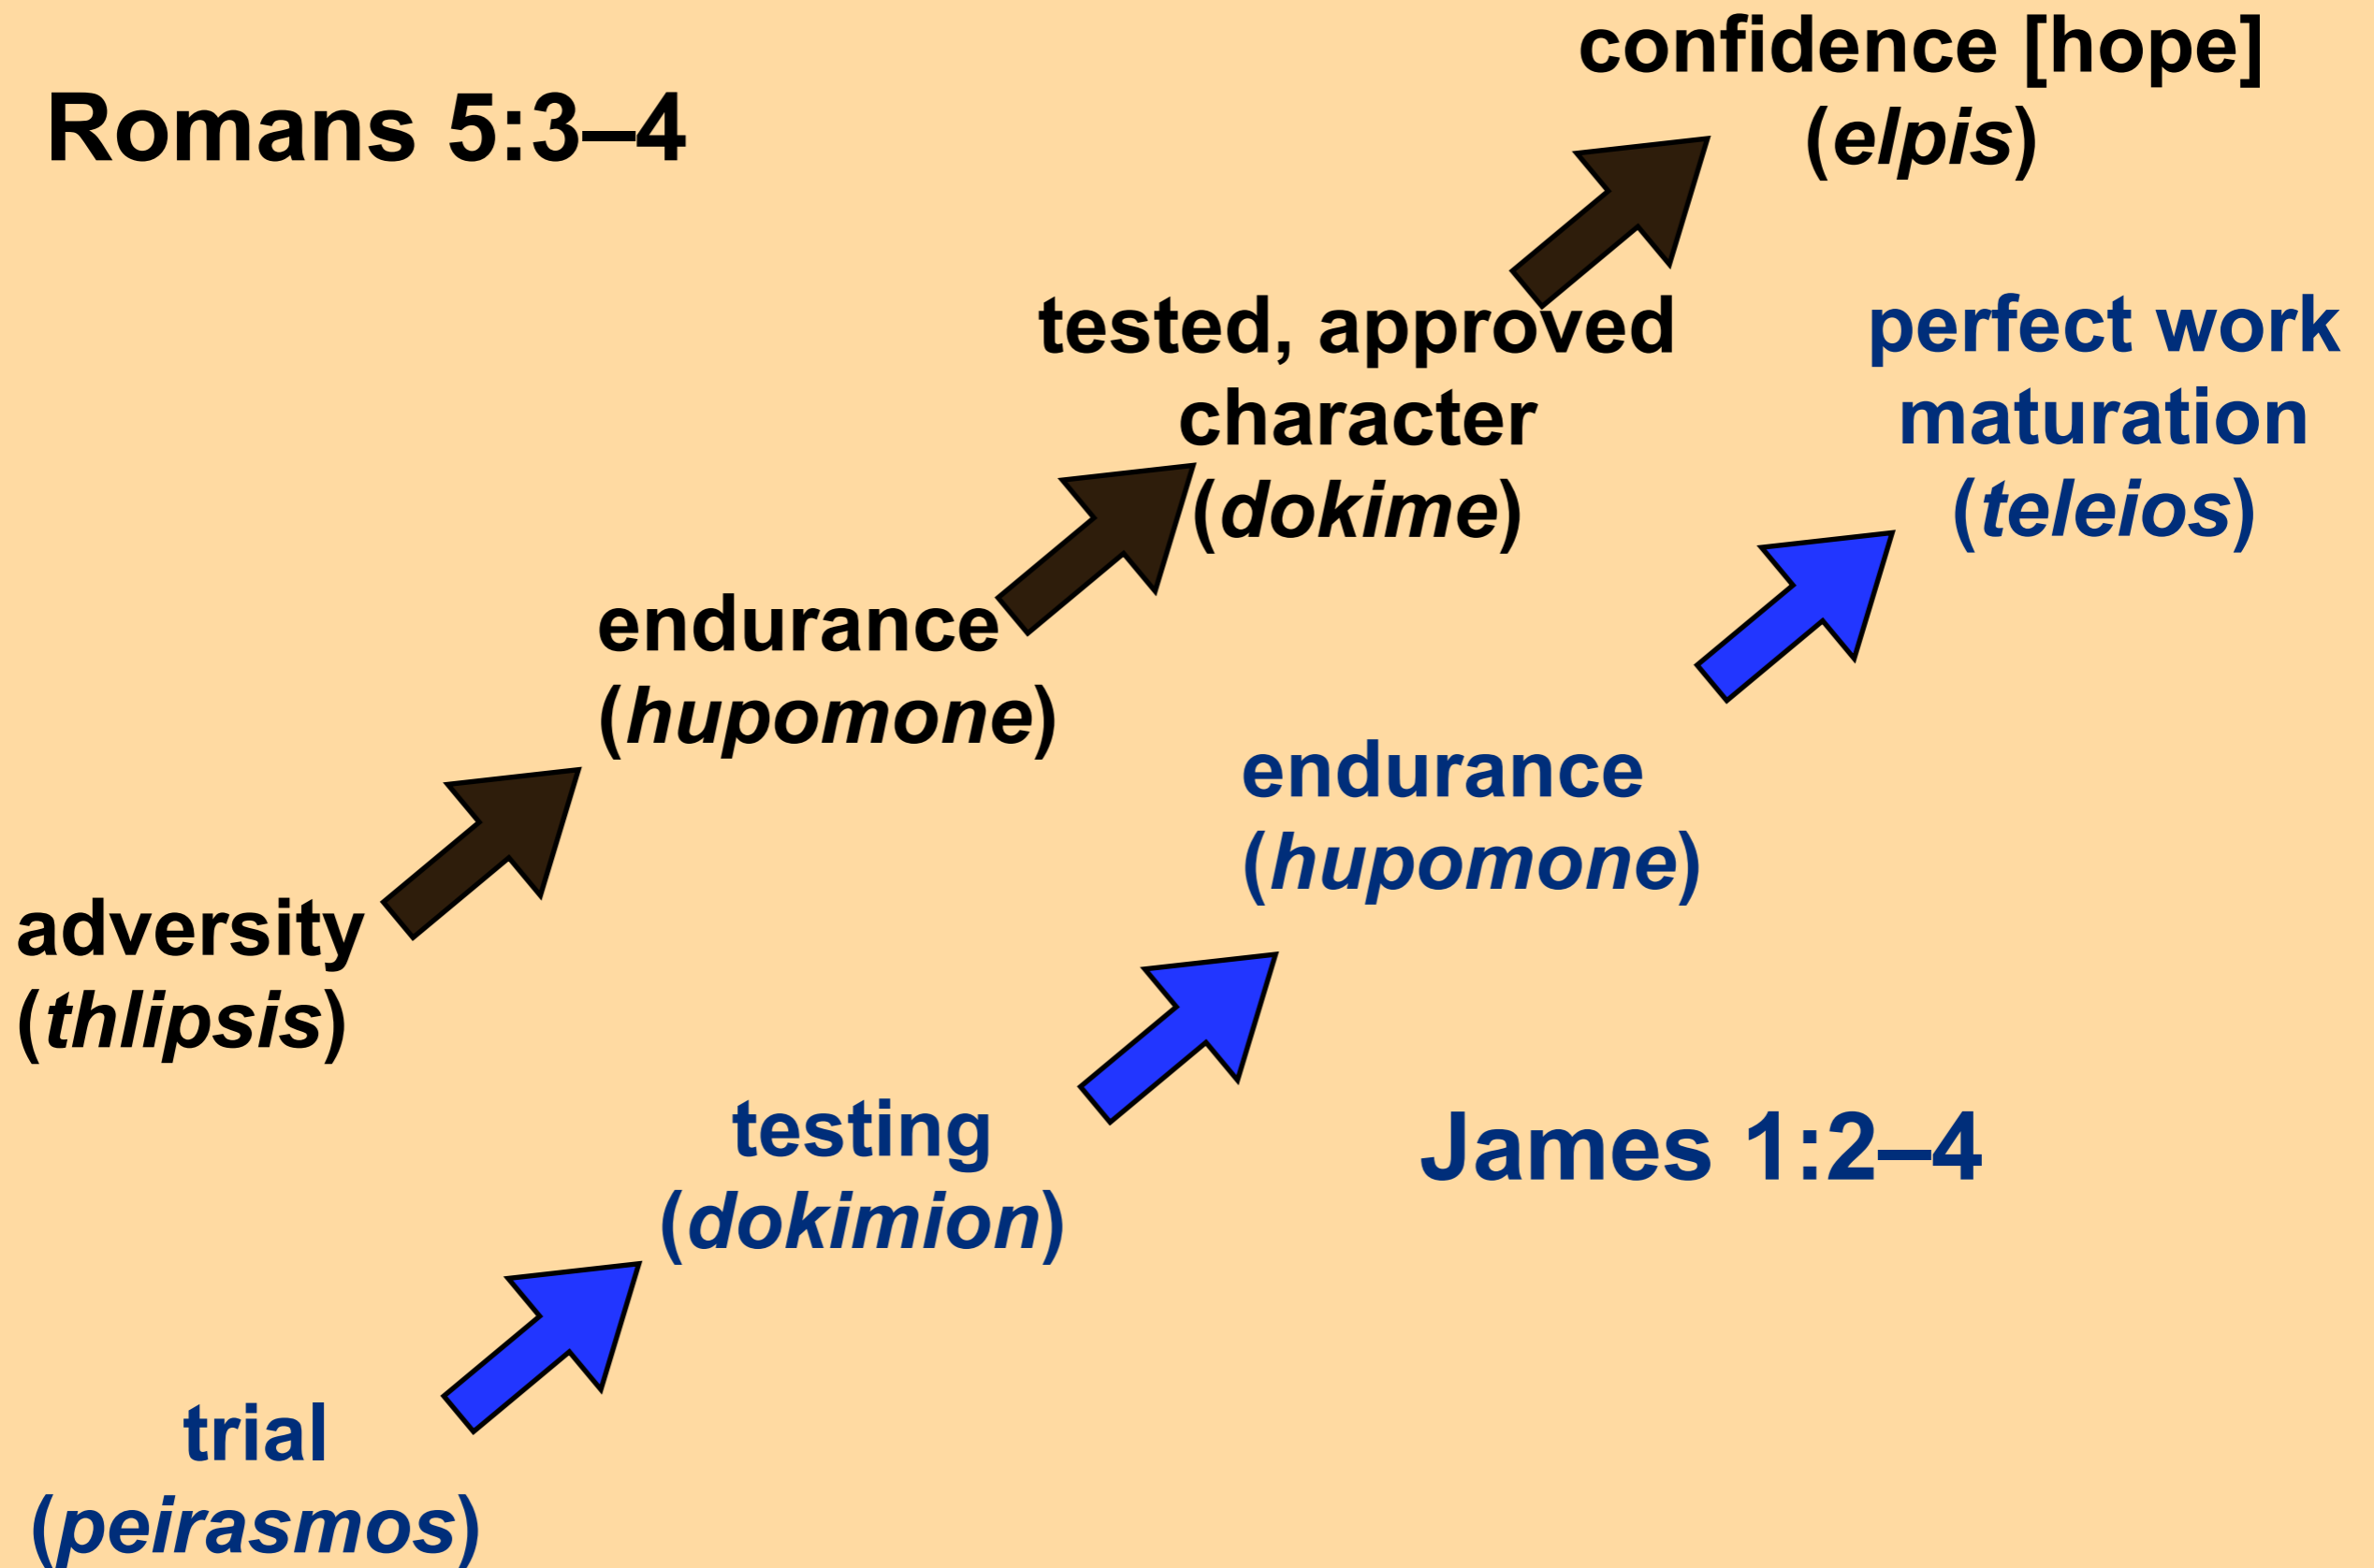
Romans 5:3–4

adversity (*thlipsis*)

endurance (*hupomone*)

tested, approved character (*dokime*)

confidence [hope] (*elpis*)

trial (*peirasmos*)

testing (*dokimion*)

endurance (*hupomone*)

perfect work maturation (*teleios*)

James 1:2–4